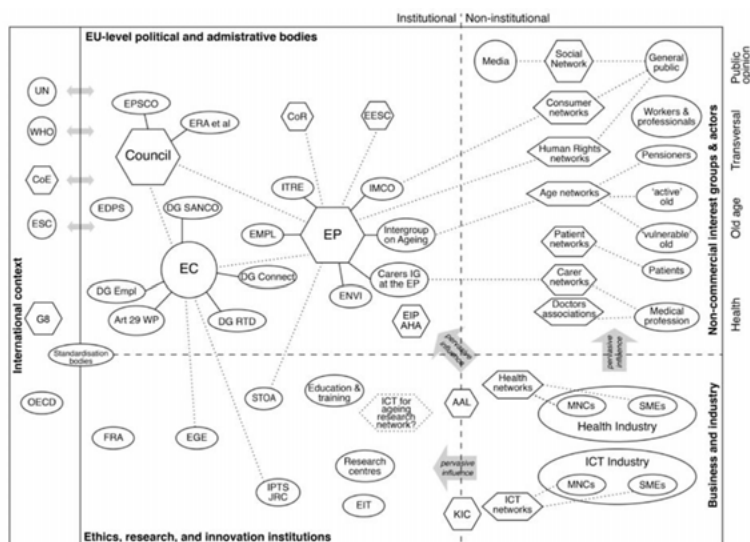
Institutional ¦ Non-institutional

EU-level political and admistrative bodies

International context

UN

WHO

CoE

ESC

G8

OECD

EPSCO

ERA et al

Council

CoR

EESC

EDPS

DG SANCO

ITRE

IMCO

EMPL

EP

Intergroup on Ageing

EC

DG Connect

DG Empl

Carers IG at the EP

ENVI

Art 29 WP

DG RTD

EIP AHA

Standardisation bodies

STOA

Education & training

ICT for ageing research network?

FRA

EGE

Research centres

IPTS JRC

EIT

Ethics, research, and innovation institutions

Media

Social Network

General public

Consumer networks

Workers & professionals

Human Rights networks

Pensioners

Age networks

'active' old

'vulnerable' old

Patient networks

Patients

Carer networks

Doctors associations

Medical profession

pervasive influence

pervasive influence

pervasive influence

AAL

Health networks

MNCs

SMEs

Health Industry

ICT Industry

MNCs

SMEs

KIC

ICT networks

Public opinion

Transversal

Old age

Health

Non-commercial interest groups & actors

Business and industry